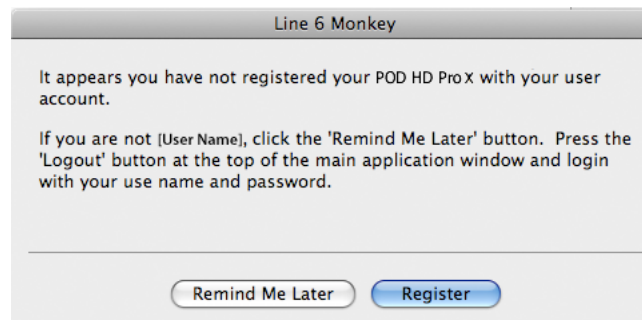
Line 6 Monkey

It appears you have not registered your POD HD Pro X with your user account.

If you are not [User Name], click the 'Remind Me Later' button. Press the 'Logout' button at the top of the main application window and login with your use name and password.

Remind Me Later

Register